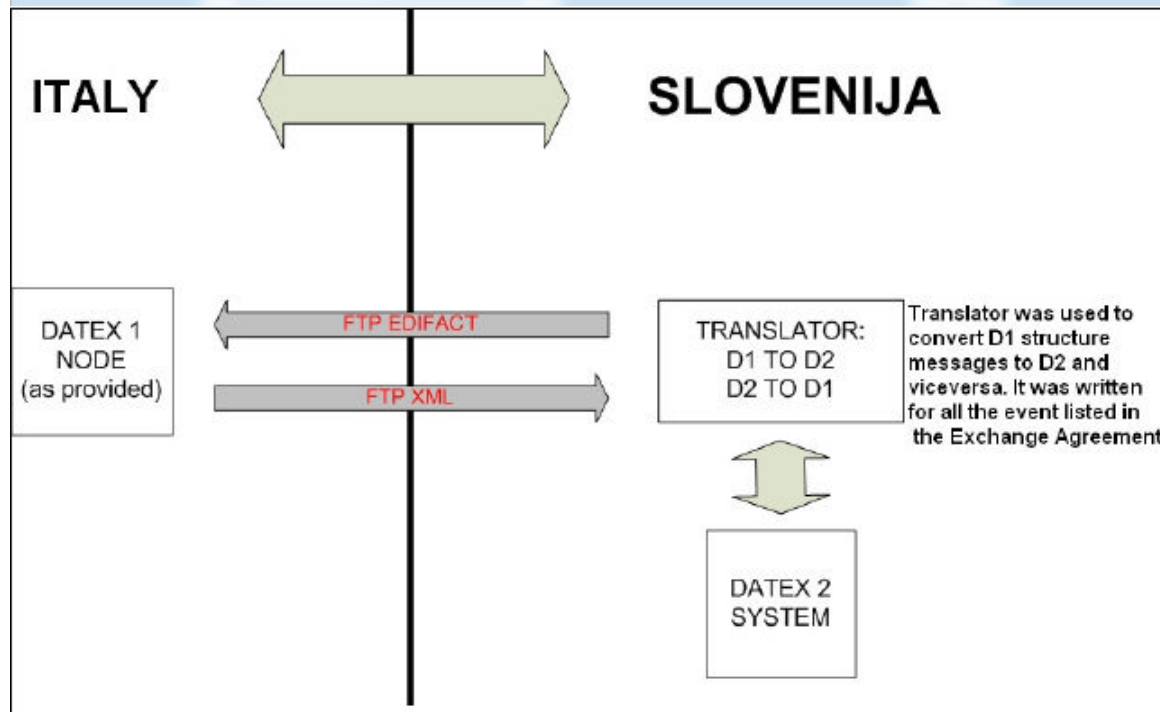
ITALY

SLOVENIJA

DATEX 1 NODE (as provided)

FTP EDIFACT

FTP XML

TRANSLATOR: D1 TO D2 D2 TO D1

Translator was used to convert D1 structure messages to D2 and viceversa. It was written for all the event listed in the Exchange Agreement

DATEX 2 SYSTEM